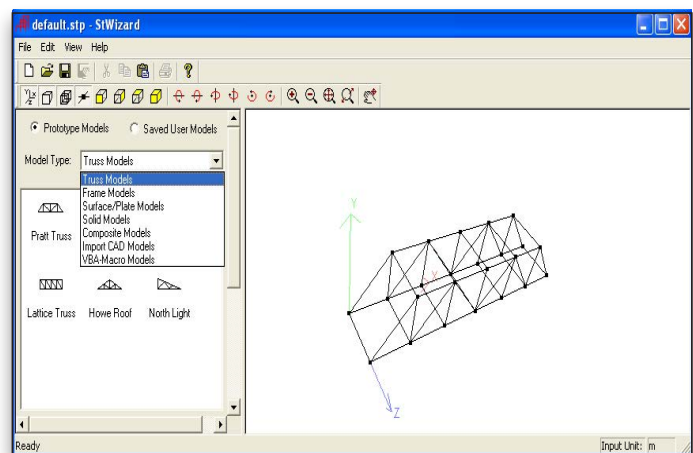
default.stp - StWizard

File Edit View Help

Prototype Models
Saved User Models

Model Type: Truss Models

Truss Models
Frame Models
Surface/Plate Models
Solid Models
Composite Models
Import CAD Models
VBA-Macro Models

Pratt Truss

Lattice Truss
Howe Roof
North Light

Y
X
Z

Ready

Input Unit: m